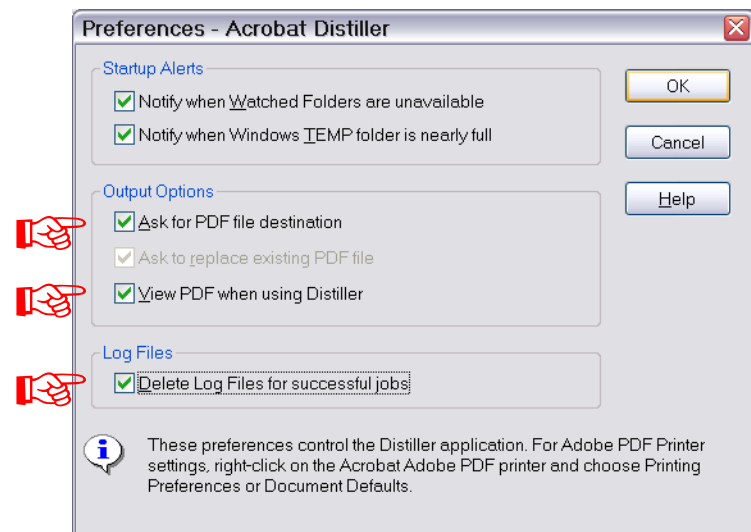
Preferences - Acrobat Distiller

Startup Alerts

Notify when Watched Folders are unavailable

Notify when Windows TEMP folder is nearly full

Output Options

Ask for PDF file destination

Ask to replace existing PDF file

View PDF when using Distiller

Log Files

Delete Log Files for successful jobs

These preferences control the Distiller application. For Adobe PDF Printer settings, right-click on the Acrobat Adobe PDF printer and choose Printing Preferences or Document Defaults.

OK

Cancel

Help